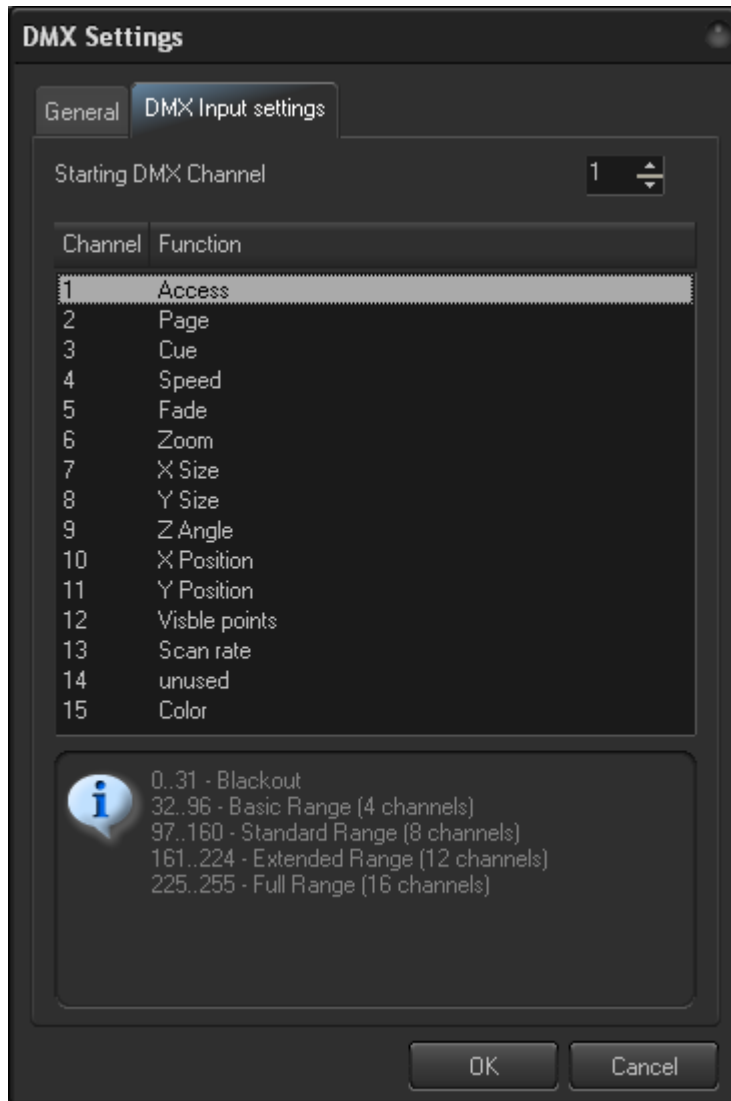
DMX Settings

General | DMX Input settings

Starting DMX Channel 1

| Channel | Function |
|---|---|
| 1 | Access |
| 2 | Page |
| 3 | Cue |
| 4 | Speed |
| 5 | Fade |
| 6 | Zoom |
| 7 | X Size |
| 8 | Y Size |
| 9 | Z Angle |
| 10 | X Position |
| 11 | Y Position |
| 12 | Visble points |
| 13 | Scan rate |
| 14 | unused |
| 15 | Color |

0..31 - Blackout
32..96 - Basic Range (4 channels)
97..160 - Standard Range (8 channels)
161..224 - Extended Range (12 channels)
225..255 - Full Range (16 channels)

OK Cancel